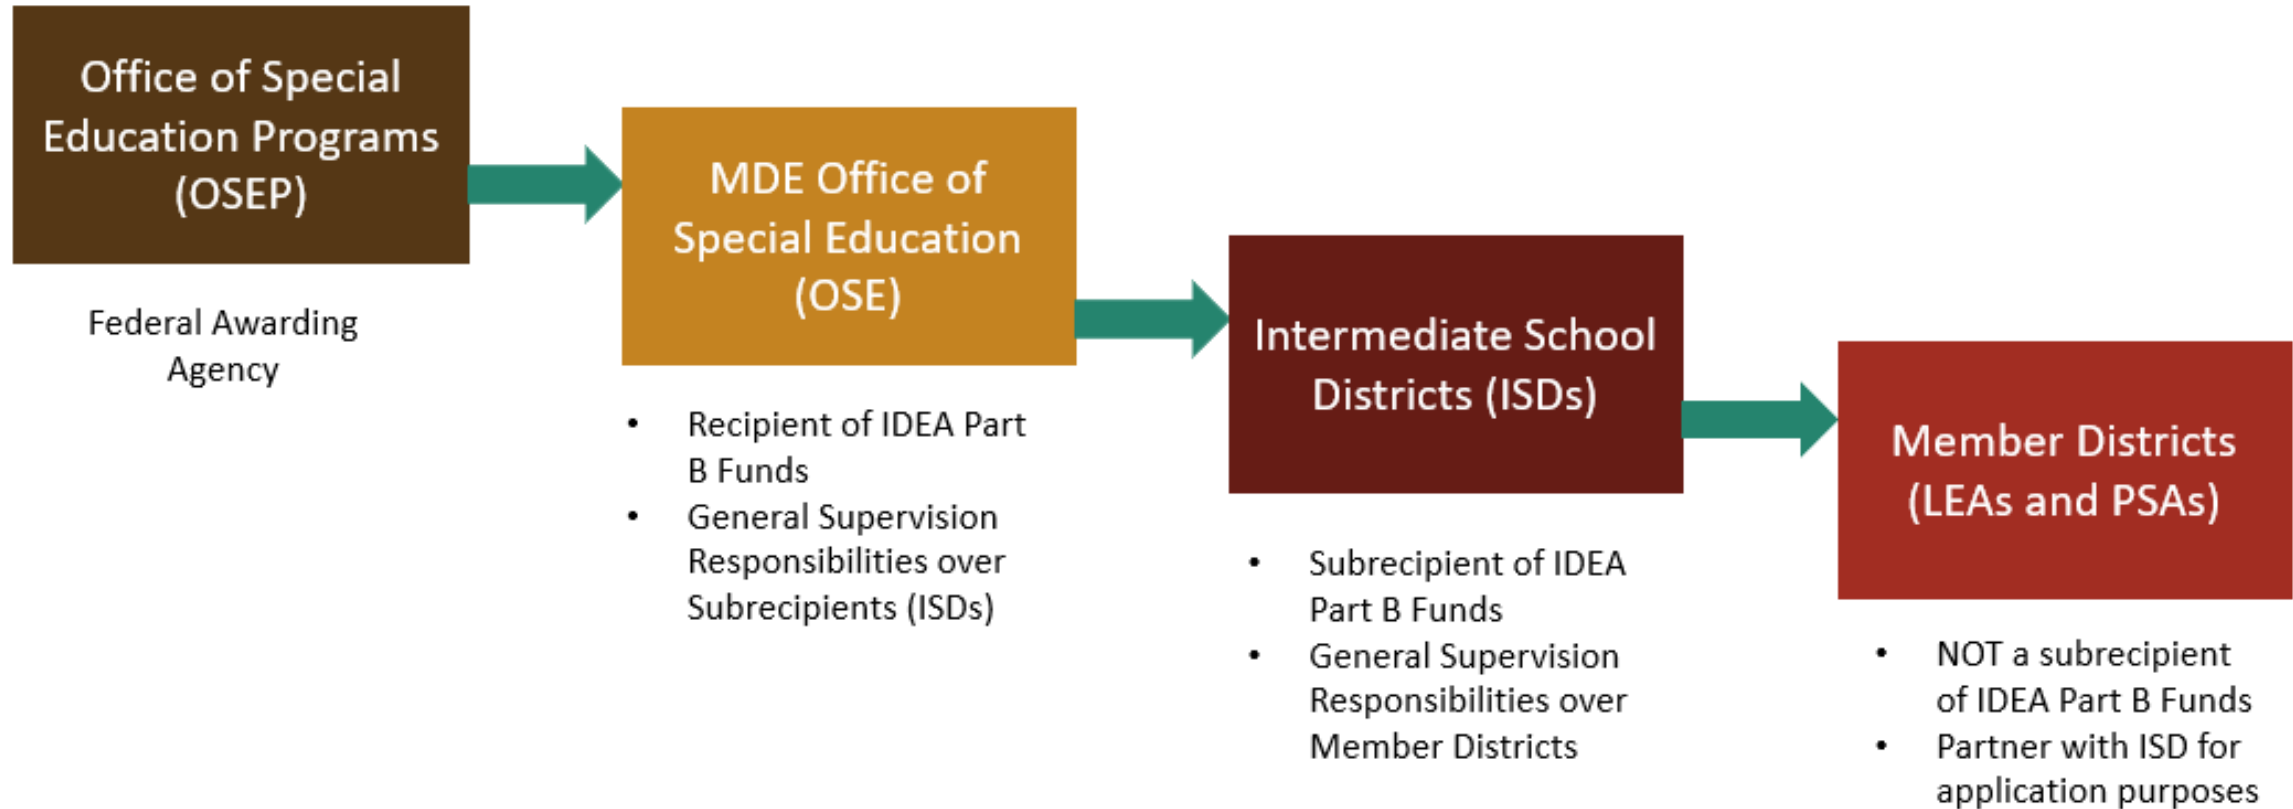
Office of Special Education Programs (OSEP)

Federal Awarding Agency

MDE Office of Special Education (OSE)

- Recipient of IDEA Part B Funds
- General Supervision Responsibilities over Subrecipients (ISDs)

Intermediate School Districts (ISDs)

- Subrecipient of IDEA Part B Funds
- General Supervision Responsibilities over Member Districts

Member Districts (LEAs and PSAs)

- NOT a subrecipient of IDEA Part B Funds
- Partner with ISD for application purposes